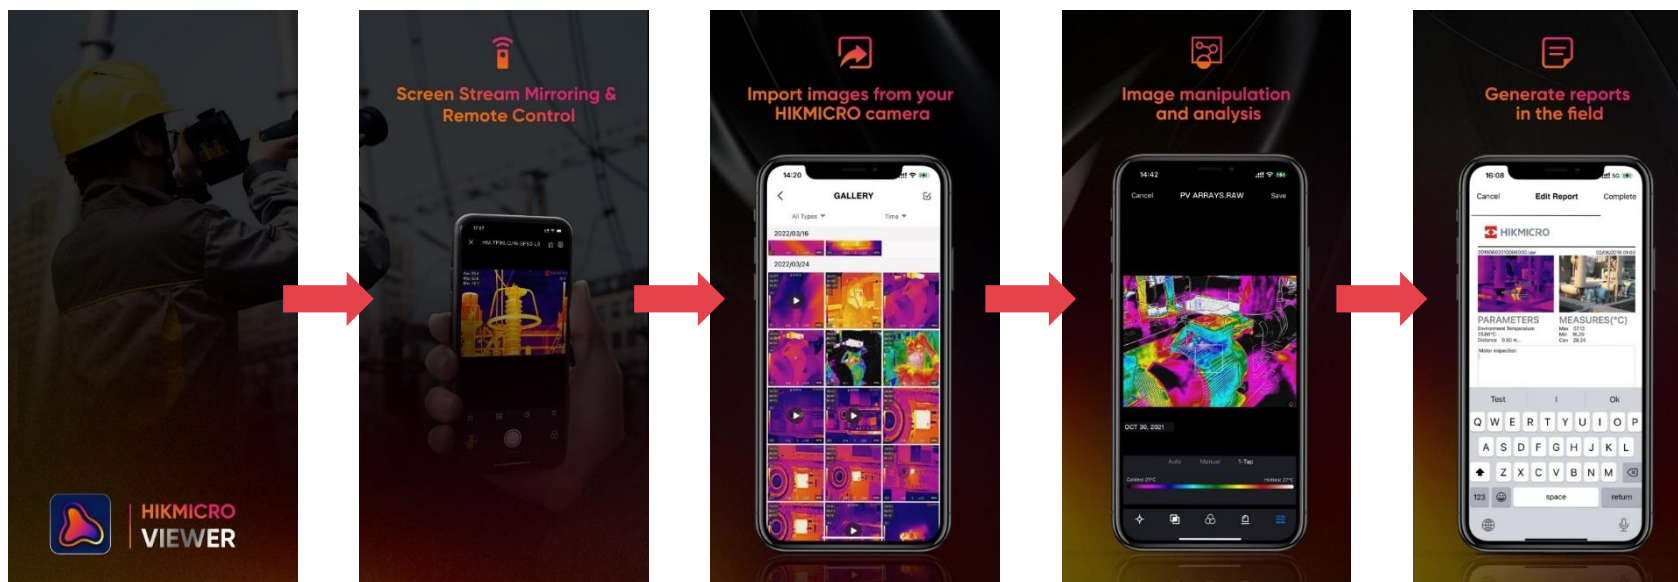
HIKMICRO
VIEWER

Screen Stream Mirroring & Remote Control

Import images from your HIKMICRO camera

14:20
GALLERY
All Types
Time
2022/03/16
2022/03/24

Image manipulation and analysis

14:42
Cancel
PV ARRAYS.RAW
Save
OCT 30, 2021
Auto
Manual
1-Tap

Generate reports in the field

16:08
Cancel
Edit Report
Complete
HIKMICRO
PARAMETERS
MEASURES(°C)
Test
I
Ok
Q W E R T Y U I O P
A S D F G H J K L
Z X C V B N M
123
space
return